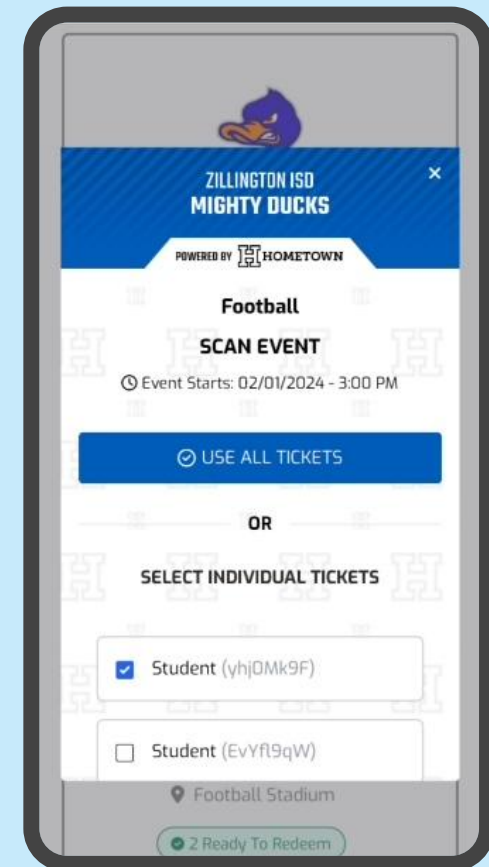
ZILLINGTON ISD
MIGHTY DUCKS

×

POWERED BY HOMETOWN

Football

SCAN EVENT

Event Starts: 02/01/2024 - 3:00 PM

USE ALL TICKETS

OR

SELECT INDIVIDUAL TICKETS

Student (yhjOMk9F)

Student (EvYfl9qW)

Football Stadium

2 Ready To Redeem